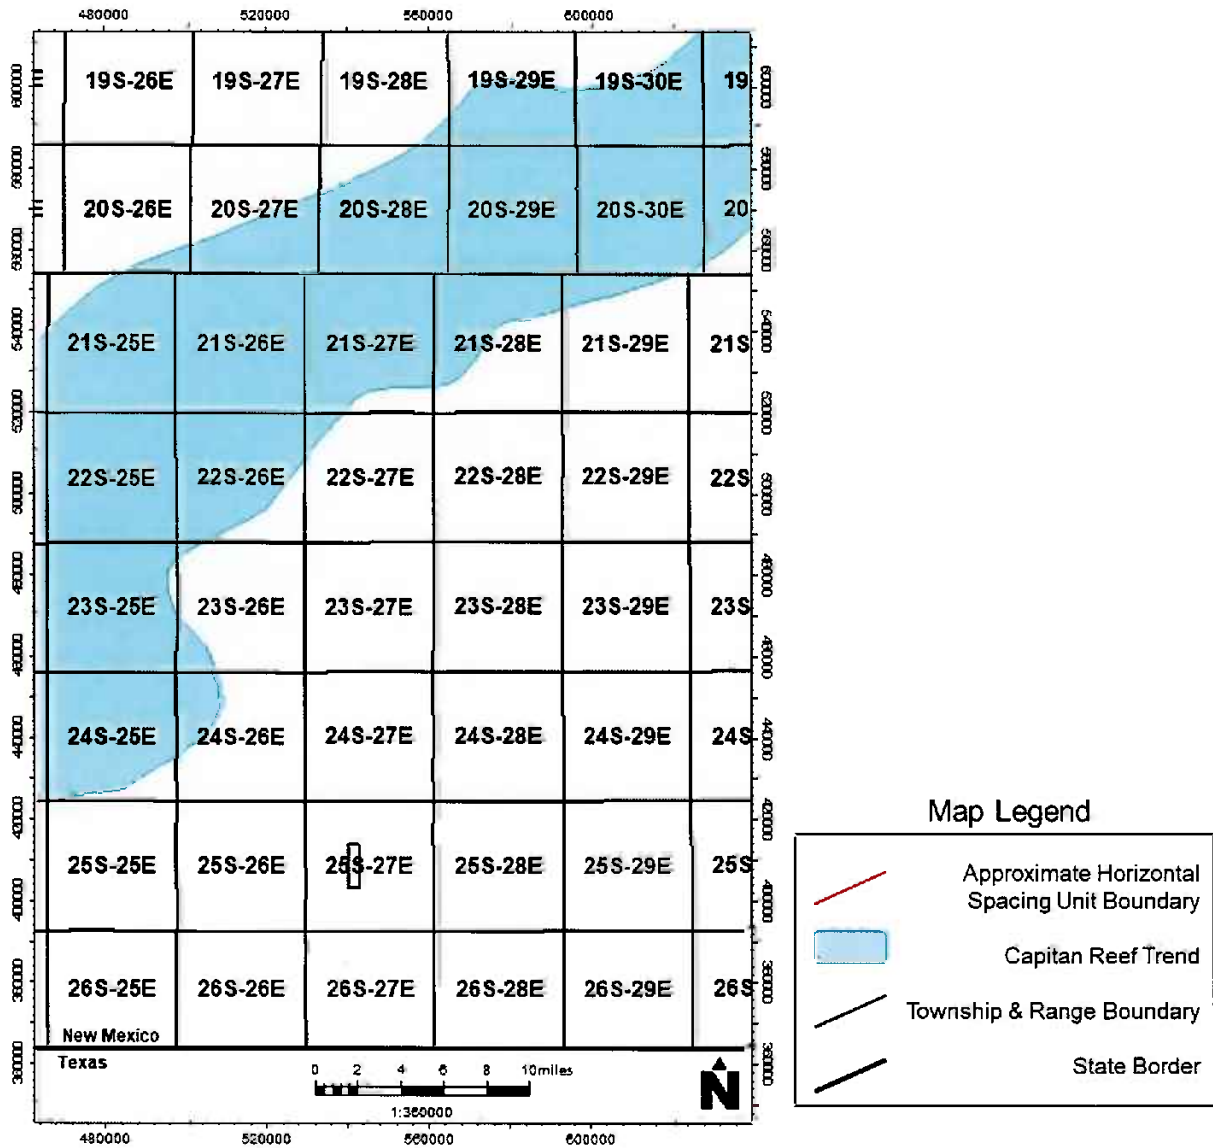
480000 520000 560000 600000

600000 19S-26E 19S-27E 19S-28E 19S-29E 19S-30E 19 600000

580000 20S-26E 20S-27E 20S-28E 20S-29E 20S-30E 20 580000

560000 560000

540000 21S-25E 21S-26E 21S-27E 21S-28E 21S-29E 21S 540000

520000 520000

500000 22S-25E 22S-26E 22S-27E 22S-28E 22S-29E 22S 500000

480000 23S-25E 23S-26E 23S-27E 23S-28E 23S-29E 23S 480000

460000 460000

440000 24S-25E 24S-26E 24S-27E 24S-28E 24S-29E 24S 440000

420000 25S-25E 25S-26E 25S-27E 25S-28E 25S-29E 25S 420000

400000 400000

380000 26S-25E 26S-26E 26S-27E 26S-28E 26S-29E 26S 380000

New Mexico

300000 Texas 300000

0 2 4 6 8 10miles

1:360000

N

480000 520000 560000 600000

Map Legend

Approximate Horizontal Spacing Unit Boundary

Capitan Reef Trend

Township & Range Boundary

State Border